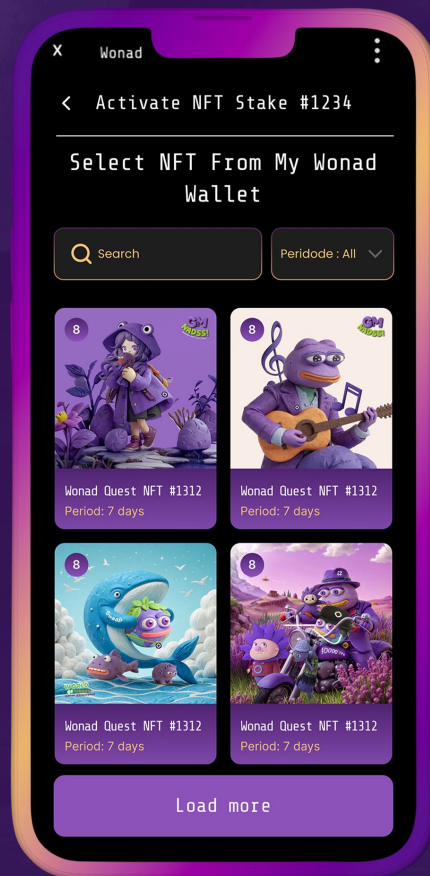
X Wonad

< Activate NFT Stake #1234

Select NFT From My Wonad Wallet

Search

Peridode : All

8

Wonad Quest NFT #1312
Period: 7 days

8

Wonad Quest NFT #1312
Period: 7 days

8

Wonad Quest NFT #1312
Period: 7 days

8

Wonad Quest NFT #1312
Period: 7 days

Load more